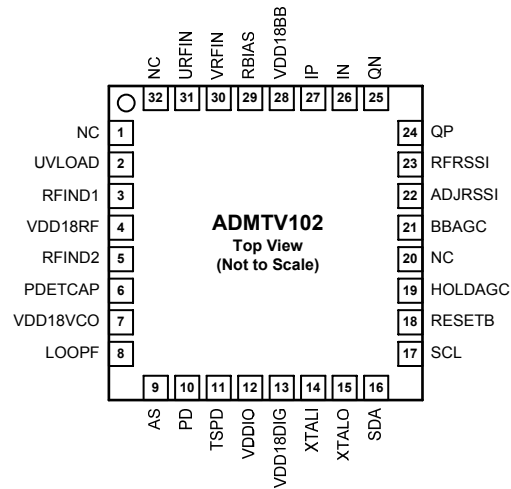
NC 32
URFIN 31
VRFIN 30
RBIAS 29
VDD18BB 28
IP 27
IN 26
QN 25

NC 1
UVLOAD 2
RFIND1 3
VDD18RF 4
RFIND2 5
PDETCAP 6
VDD18VCO 7
LOOPF 8

ADMTV102
Top View
(Not to Scale)

24 QP
23 RFRSSI
22 ADJRSSI
21 BBAGC
20 NC
19 HOLDAGC
18 RESETB
17 SCL

9 AS
10 PD
11 TSPD
12 VDDIO
13 VDD18DIG
14 XTALI
15 XTALO
16 SDA